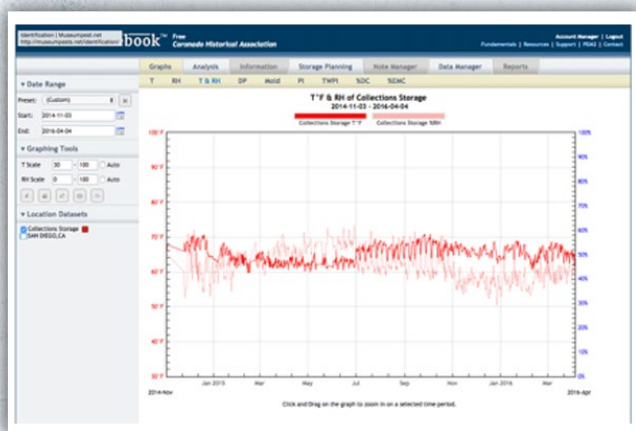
Identification | Museumpest.net
http://museumpests.net/identification/

book™ Free
Coronado Historical Association

Account Manager | Logout
Fundamentals | Resources | Support | PDAS | Contact

Graphs Analysis Information Storage Planning Note Manager Data Manager Reports

T RH T & RH DP Mold PI TWPI %DC %EMC

▼ Date Range
Preset: (Custom)
Start: 2014-11-03
End: 2016-04-04

▼ Graphing Tools
T Scale 30 - 100 Auto
RH Scale 0 - 100 Auto

▼ Location Datasets
Collections Storage
SAN DIEGO,CA

T°F & RH of Collections Storage
2014-11-03 - 2016-04-04
Collections Storage T°F Collections Storage %RH

100°F
90°F
80°F
70°F
60°F
50°F
40°F
30°F

100%
90%
80%
70%
60%
50%
40%
30%
20%
10%
0%

2014-Nov Jan 2015 Mar May Jul Sep Nov Jan 2016 Mar 2016-Apr

Click and Drag on the graph to zoom in on a selected time period.